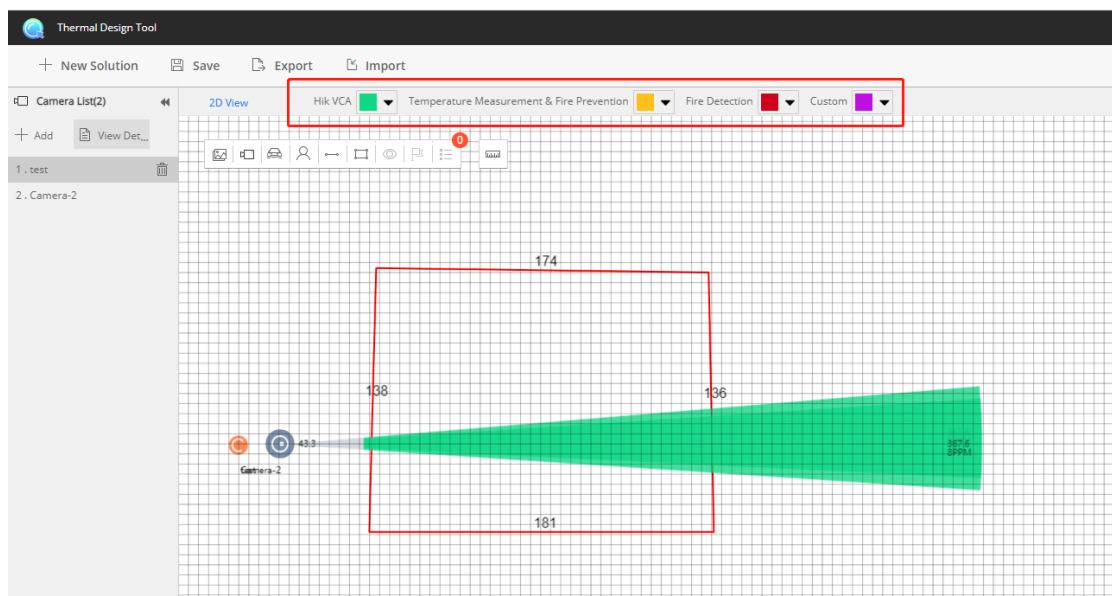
Thermal Design Tool

New Solution Save Export Import

Camera List(2)

Add View Det...

1 . test

2 . Camera-2

2D View

Hik VCA Temperature Measurement & Fire Prevention Fire Detection Custom

0

174

138

136

181

43.3

367.6
8PPM

Camera-2